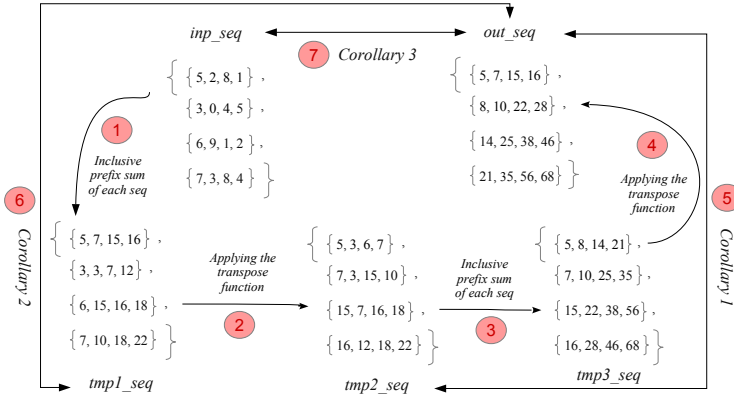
inp_seq

7 Corollary 3

out_seq

$\{\{5,2,8,1\},\{3,0,4,5\},\{6,9,1,2\},\{7,3,8,4\}\}$

$\{\{5,7,15,16\},\{8,10,22,28\},\{14,25,38,46\},\{21,35,56,68\}\}$

1

Inclusive prefix sum of each seq

4

Applying the transpose function

6

Corollary 2

5

Corollary 1

$\{\{5,7,15,16\},\{3,3,7,12\},\{6,15,16,18\},\{7,10,18,22\}\}$

Applying the transpose function

2

$\{\{5,3,6,7\},\{7,3,15,10\},\{15,7,16,18\},\{16,12,18,22\}\}$

Inclusive prefix sum of each seq

3

$\{\{5,8,14,21\},\{7,10,25,35\},\{15,22,38,56\},\{16,28,46,68\}\}$

tmp1_seq

tmp2_seq

tmp3_seq